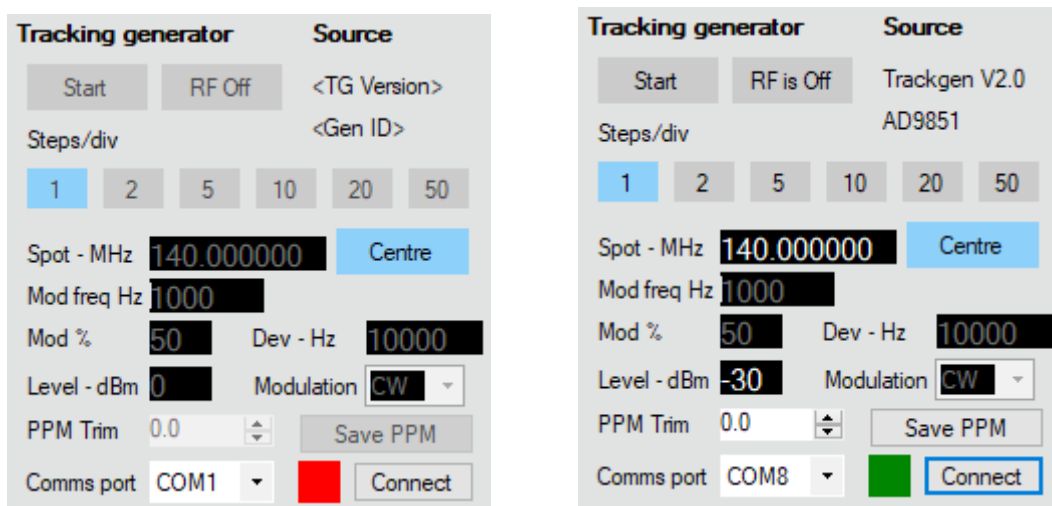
Tracking generator
Source
Start
RF Off
<TG Version>
<Gen ID>
Steps/div
1
2
5
10
20
50
Spot - MHz 140.000000
Centre
Mod freq Hz 1000
Mod % 50
Dev - Hz 10000
Level - dBm 0
Modulation CW
PPM Trim 0.0
Save PPM
Comms port COM1
Connect

Tracking generator
Source
Start
RF is Off
Trackgen V2.0
AD9851
Steps/div
1
2
5
10
20
50
Spot - MHz 140.000000
Centre
Mod freq Hz 1000
Mod % 50
Dev - Hz 10000
Level - dBm -30
Modulation CW
PPM Trim 0.0
Save PPM
Comms port COM8
Connect